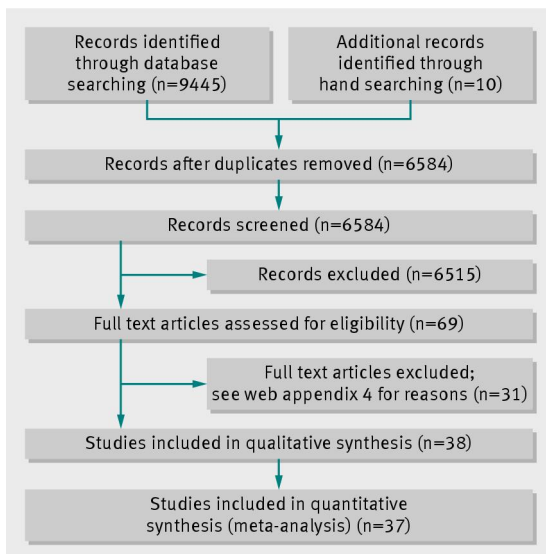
Records identified through database searching (n=9445)

Additional records identified through hand searching (n=10)

Records after duplicates removed (n=6584)

Records screened (n=6584)

Records excluded (n=6515)

Full text articles assessed for eligibility (n=69)

Full text articles excluded; see web appendix 4 for reasons (n=31)

Studies included in qualitative synthesis (n=38)

Studies included in quantitative synthesis (meta-analysis) (n=37)